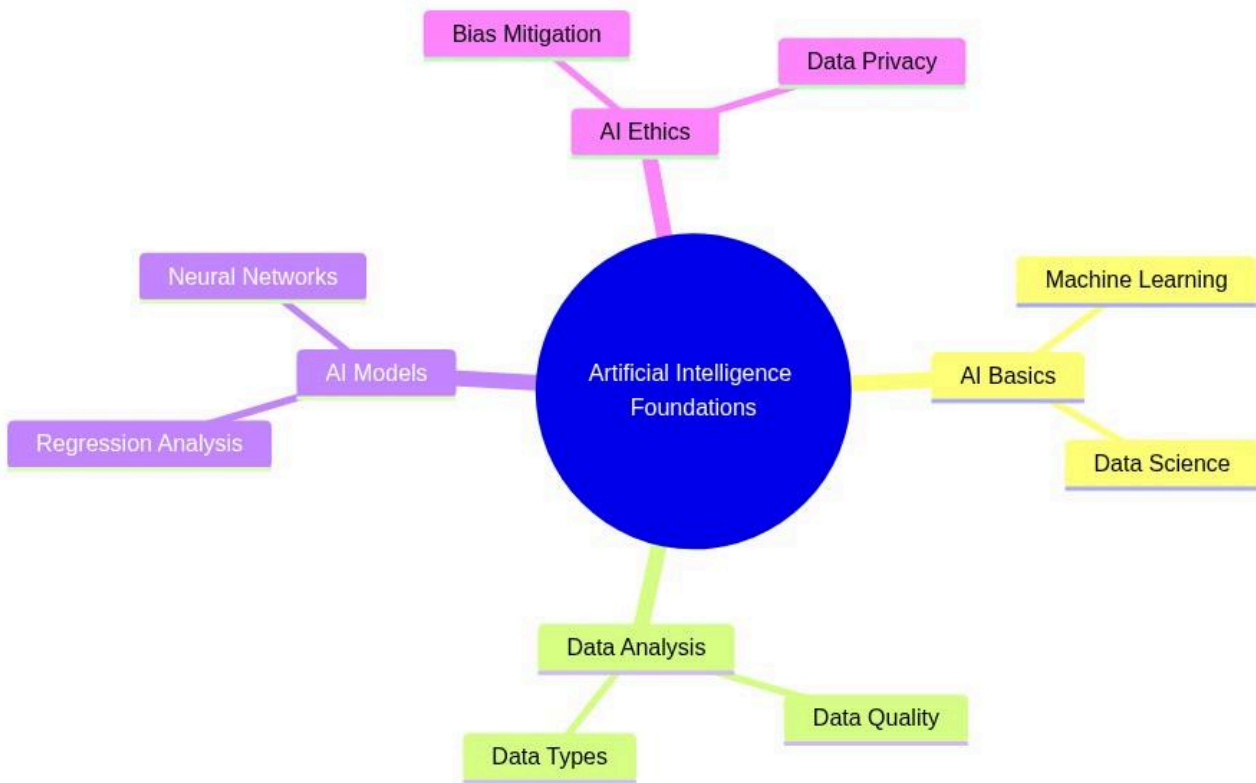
Bias Mitigation

Data Privacy

AI Ethics

Neural Networks

AI Models

Regression Analysis

Artificial Intelligence Foundations

Machine Learning

AI Basics

Data Science

Data Analysis

Data Quality

Data Types